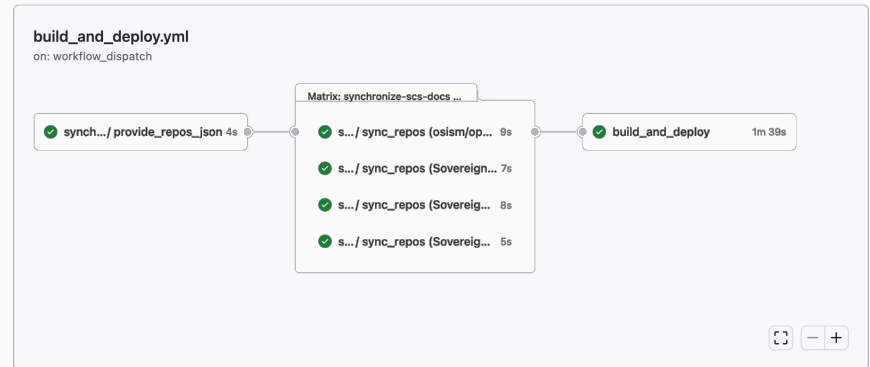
build_and_deploy.yml
on: workflow_dispatch

synch.../ provide_repos_json 4s

Matrix: synchronize-scs-docs ...

s.../ sync_repos (osism/op... 9s

s.../ sync_repos (Sovereign... 7s

s.../ sync_repos (Sovereig... 8s

s.../ sync_repos (Sovereig... 5s

build_and_deploy 1m 39s

−
+